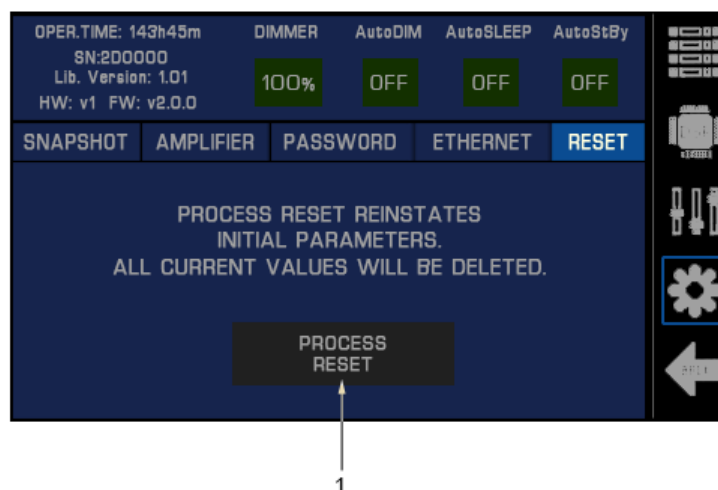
OPER.TIME: 143h45m
SN:2D0000
Lib. Version: 1.01
HW: v1 FW: v2.0.0

DIMMER
100%

AutoDIM
OFF

AutoSLEEP
OFF

AutoStBy
OFF

SNAPSHOT AMPLIFIER PASSWORD ETHERNET RESET

PROCESS RESET REINSTATES INITIAL PARAMETERS. ALL CURRENT VALUES WILL BE DELETED.

PROCESS RESET

1